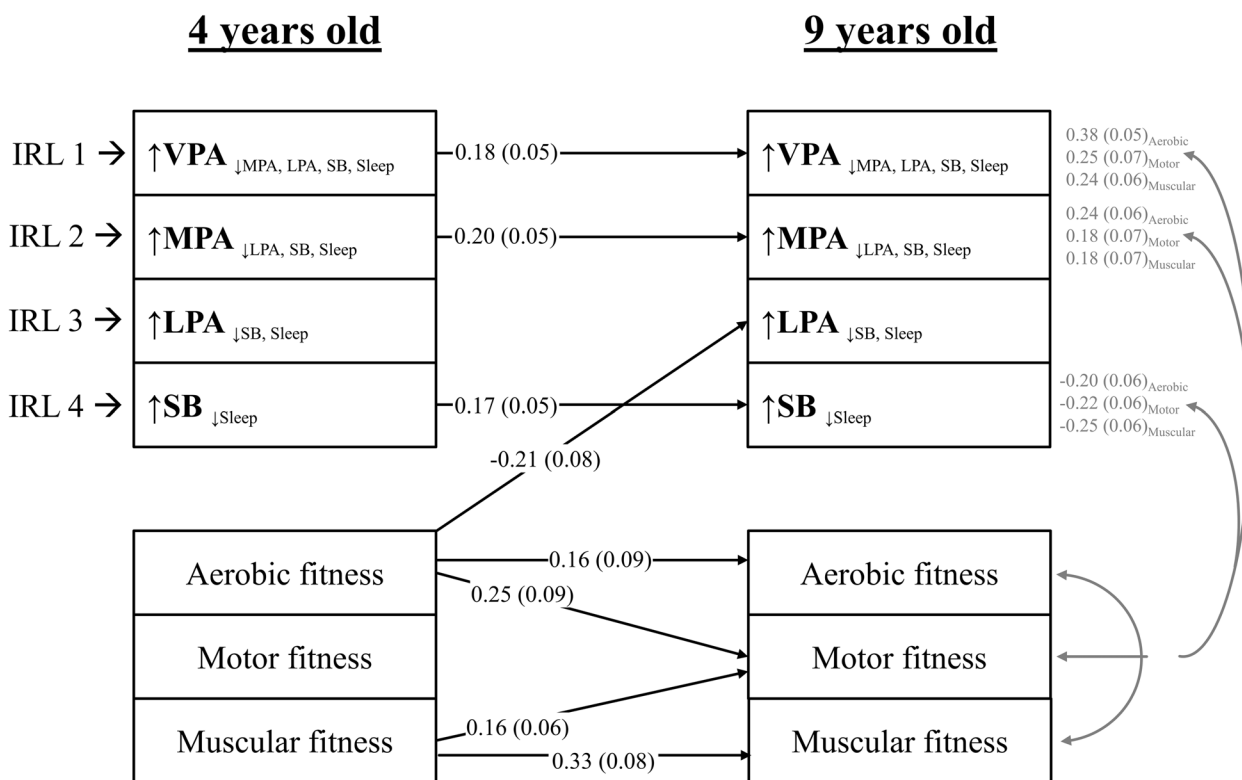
4 years old

9 years old

IRL 1 → ↑VPA $_{\downarrow MPA, LPA, SB, Sleep}$

IRL 2 → ↑MPA $_{\downarrow LPA, SB, Sleep}$

IRL 3 → ↑LPA $_{\downarrow SB, Sleep}$

IRL 4 → ↑SB $_{\downarrow Sleep}$

0.18 (0.05)

0.20 (0.05)

0.17 (0.05)

-0.21 (0.08)

↑VPA $_{\downarrow MPA, LPA, SB, Sleep}$

↑MPA $_{\downarrow LPA, SB, Sleep}$

↑LPA $_{\downarrow SB, Sleep}$

↑SB $_{\downarrow Sleep}$

0.38 (0.05)$_{Aerobic}$
0.25 (0.07)$_{Motor}$
0.24 (0.06)$_{Muscular}$

0.24 (0.06)$_{Aerobic}$
0.18 (0.07)$_{Motor}$
0.18 (0.07)$_{Muscular}$

-0.20 (0.06)$_{Aerobic}$
-0.22 (0.06)$_{Motor}$
-0.25 (0.06)$_{Muscular}$

Aerobic fitness

Motor fitness

Muscular fitness

0.16 (0.09)

0.25 (0.09)

0.16 (0.06)

0.33 (0.08)

Aerobic fitness

Motor fitness

Muscular fitness